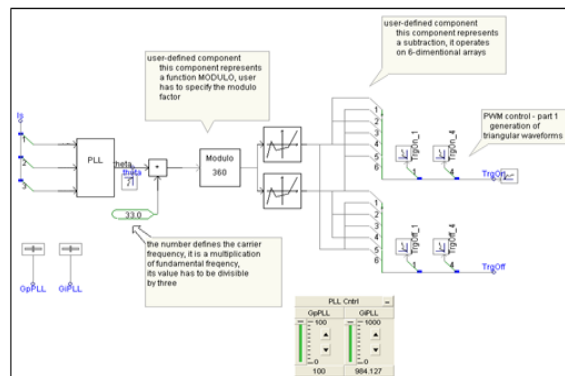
user-defined component
this component represents
a subtraction, it operates
on 6-dimentional arrays

user-defined component
this component represents
a function MODULO, user
has to specify the modulo
factor

PWM control - part 1
generation of
triangular waveforms

Is

1

2

3

PLL

theta

theta

+

-

Modulo
360

33.0

1
2
3
4
5
6

1
2
3
4
5
6

TrgOn_1

TrgOn_4

1

4

TrgOn

TrgOff_1

TrgOff_4

1

4

TrgOff

the number defines the carrier
frequency, it is a multiplication
of fundamental freqency,
its value has to be divisible
by three

GpPLL

GiPLL

PLL Cntrl

GpPLL

GiPLL

100

0

1000

0

100

984.127